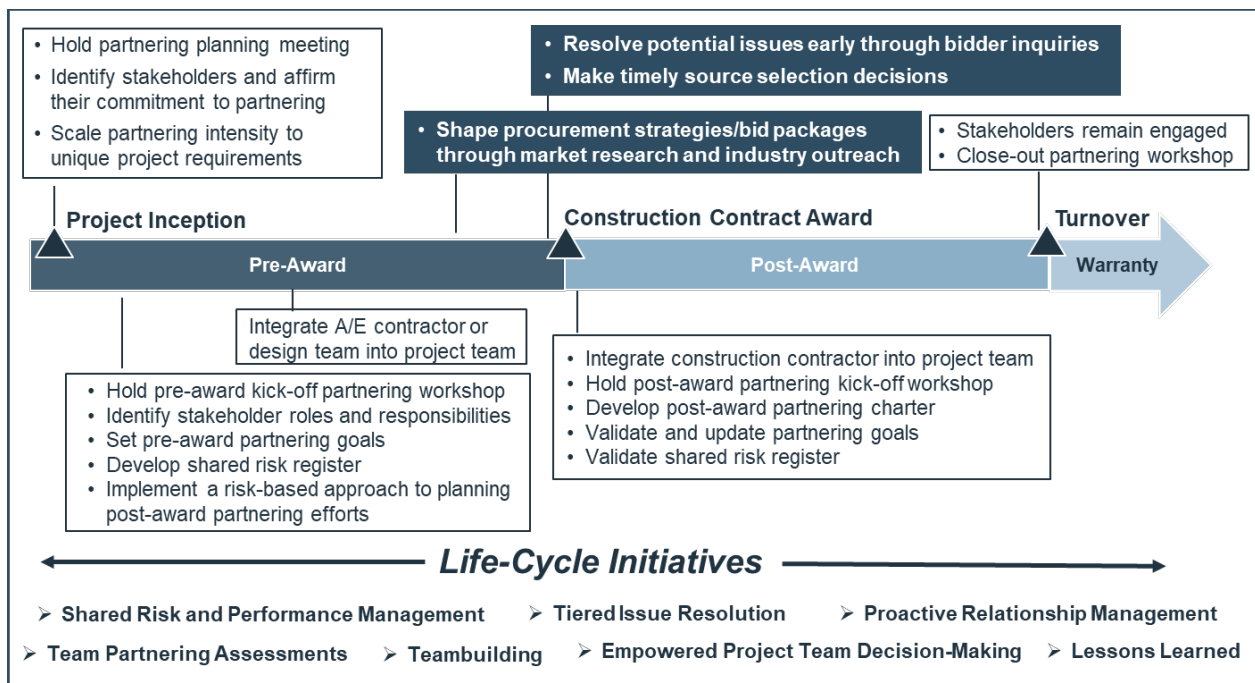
• Hold partnering planning meeting
• Identify stakeholders and affirm their commitment to partnering
• Scale partnering intensity to unique project requirements

• Resolve potential issues early through bidder inquiries
• Make timely source selection decisions

• Shape procurement strategies/bid packages through market research and industry outreach

• Stakeholders remain engaged
• Close-out partnering workshop

Project Inception

Construction Contract Award

Turnover

Pre-Award

Post-Award

Warranty

Integrate A/E contractor or design team into project team

• Integrate construction contractor into project team
• Hold post-award partnering kick-off workshop
• Develop post-award partnering charter
• Validate and update partnering goals
• Validate shared risk register

• Hold pre-award kick-off partnering workshop
• Identify stakeholder roles and responsibilities
• Set pre-award partnering goals
• Develop shared risk register
• Implement a risk-based approach to planning post-award partnering efforts

Life-Cycle Initiatives

➢ Shared Risk and Performance Management ➢ Tiered Issue Resolution ➢ Proactive Relationship Management
➢ Team Partnering Assessments ➢ Teambuilding ➢ Empowered Project Team Decision-Making ➢ Lessons Learned